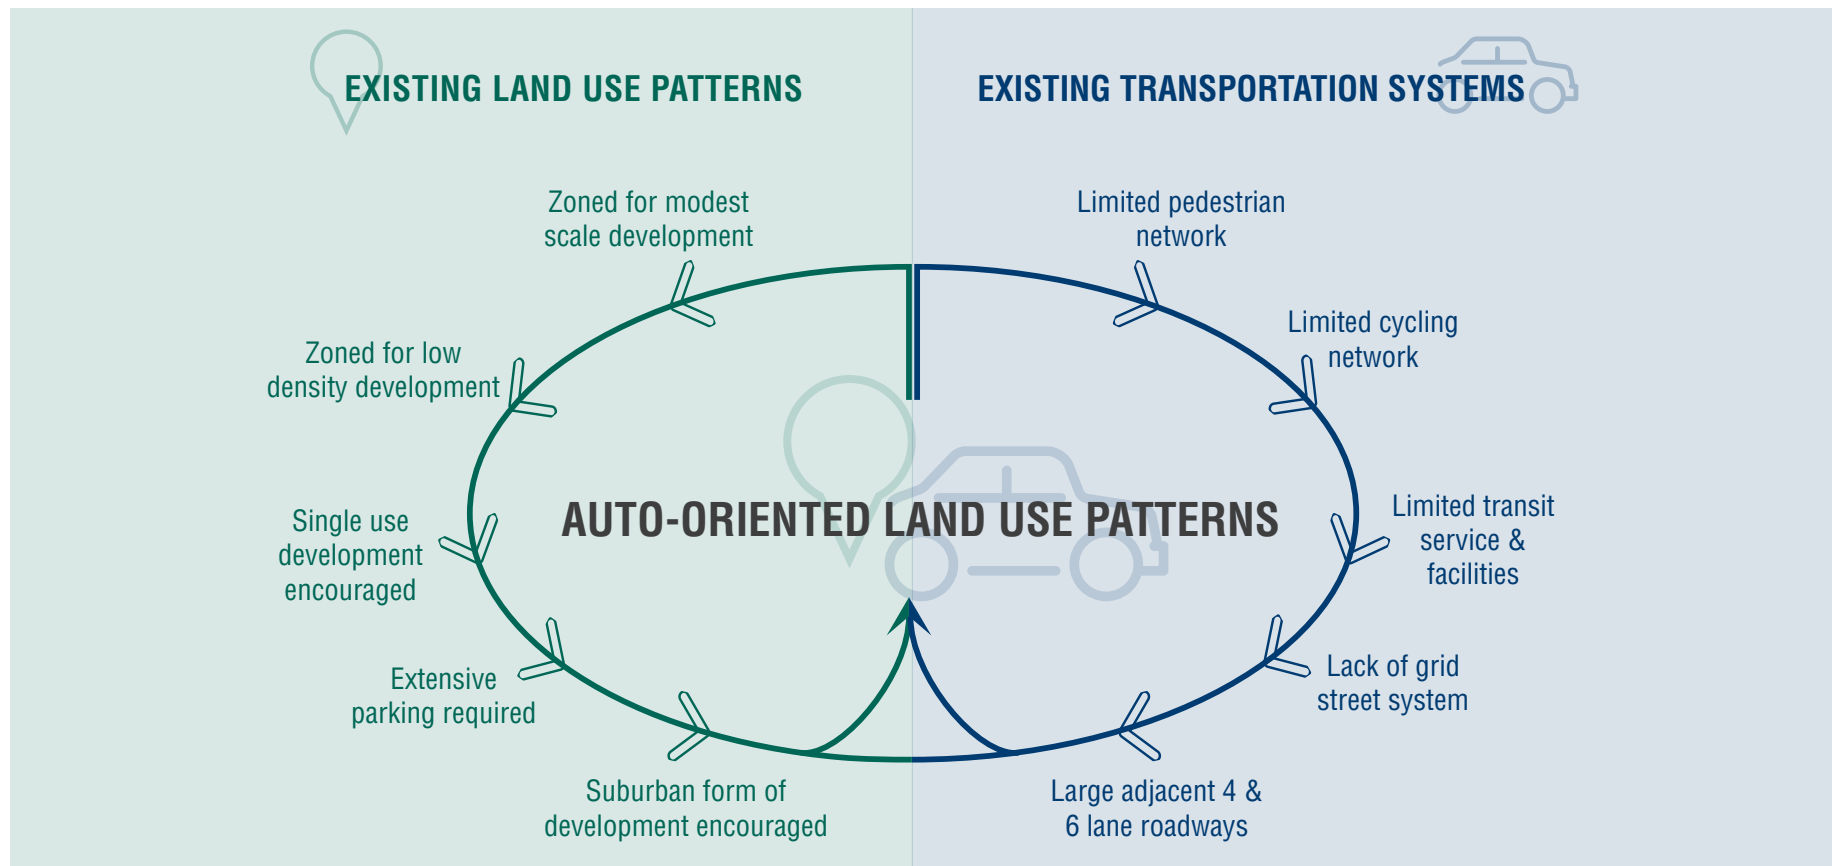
EXISTING LAND USE PATTERNS

EXISTING TRANSPORTATION SYSTEMS

Zoned for modest scale development

Zoned for low density development

Single use development encouraged

Extensive parking required

Suburban form of development encouraged

AUTO-ORIENTED LAND USE PATTERNS

Limited pedestrian network

Limited cycling network

Limited transit service & facilities

Lack of grid street system

Large adjacent 4 & 6 lane roadways